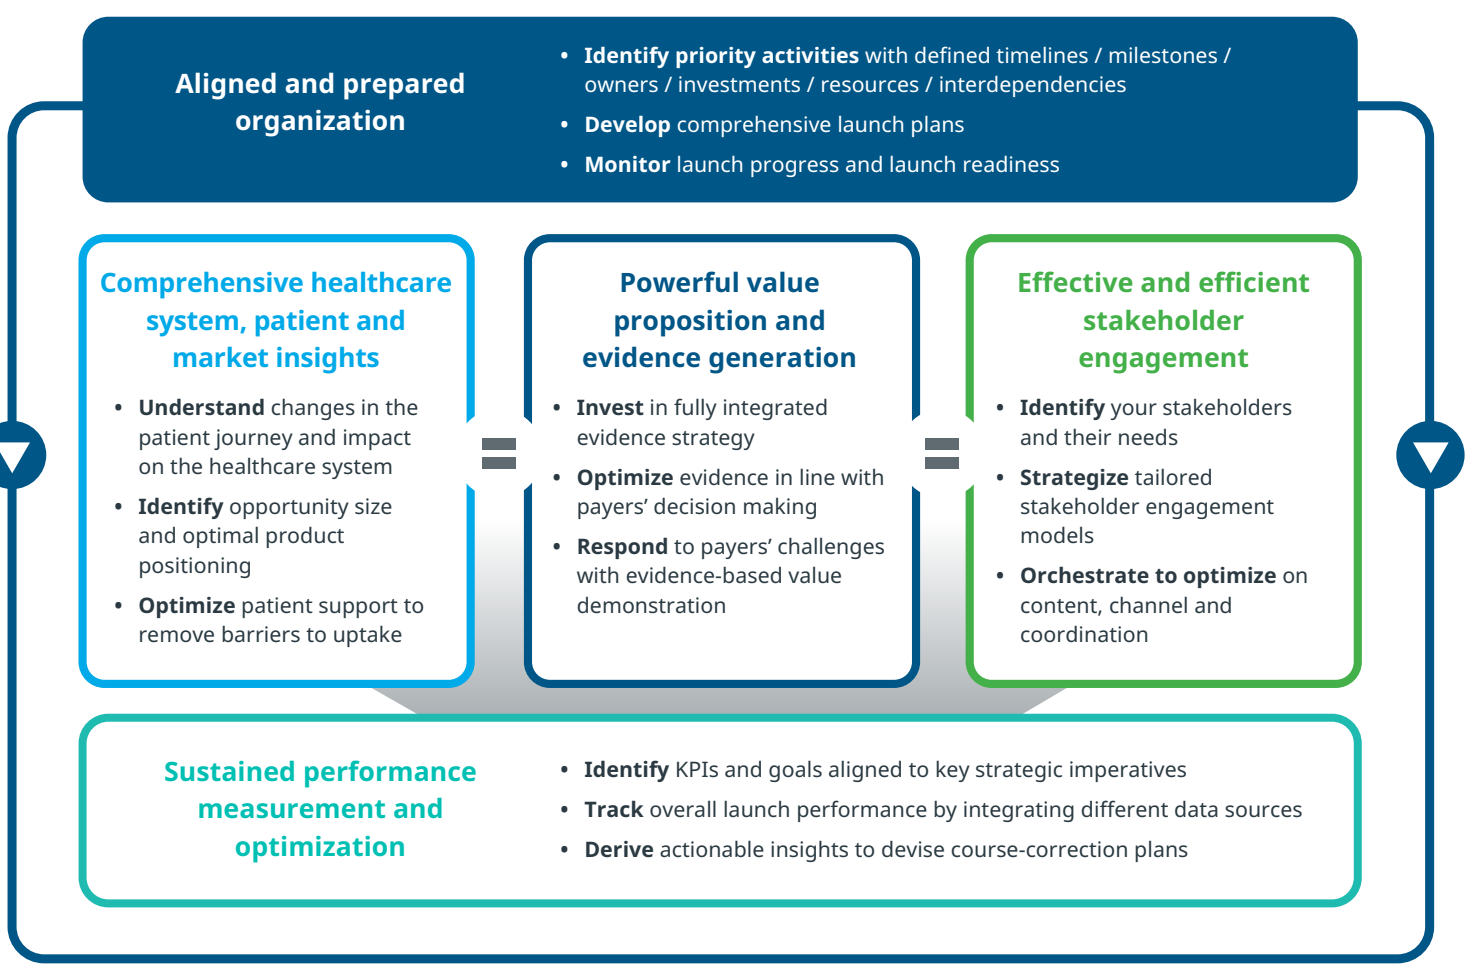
Aligned and prepared organization

- Identify priority activities with defined timelines / milestones / owners / investments / resources / interdependencies
- Develop comprehensive launch plans
- Monitor launch progress and launch readiness

Comprehensive healthcare system, patient and market insights

- Understand changes in the patient journey and impact on the healthcare system
- Identify opportunity size and optimal product positioning
- Optimize patient support to remove barriers to uptake

Powerful value proposition and evidence generation

- Invest in fully integrated evidence strategy
- Optimize evidence in line with payers' decision making
- Respond to payers' challenges with evidence-based value demonstration

Effective and efficient stakeholder engagement

- Identify your stakeholders and their needs
- Strategize tailored stakeholder engagement models
- Orchestrate to optimize on content, channel and coordination

Sustained performance measurement and optimization

- Identify KPIs and goals aligned to key strategic imperatives
- Track overall launch performance by integrating different data sources
- Derive actionable insights to devise course-correction plans